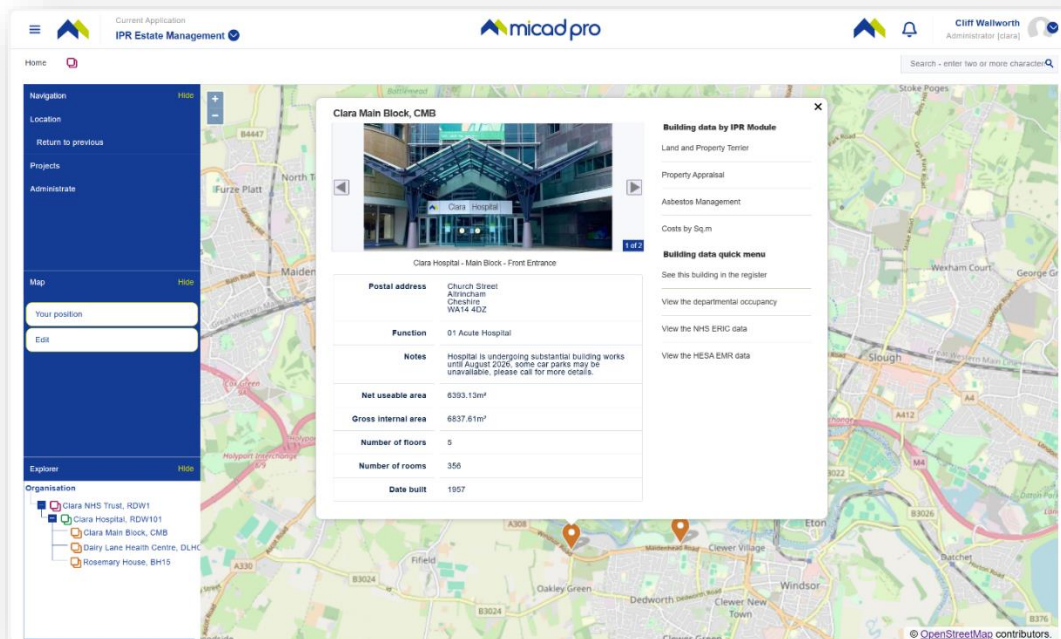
Current Application
IPR Estate Management

micad pro

Cliff Wallworth
Administrator (clara)

Home

Search - enter two or more character

Navigation Hide
Location
Return to previous
Projects
Administrate

Map Hide
Your position
Edit

Explorer Hide
Organisation
Clara NHS Trust, RDW1
Clara Hospital, RDW101
Clara Main Block, CMB
Dairy Lane Health Centre, DLHC
Rosemary House, BH15

Clara Main Block, CMB

Clara Hospital

1 of 2

Clara Hospital - Main Block - Front Entrance

| Postal address | Church Street Altrincham Cheshire WA14 4DZ |
|---|---|
| Function | 01 Acute Hospital |
| Notes | Hospital is undergoing substantial building works until August 2026, some car parks may be unavailable, please call for more details. |
| Net useable area | 6393.13m² |
| Gross internal area | 6837.61m² |
| Number of floors | 5 |
| Number of rooms | 356 |
| Date built | 1957 |

Building data by IPR Module
Land and Property Terrier
Property Appraisal
Asbestos Management
Costs by Sq.m

Building data quick menu
See this building in the register
View the departmental occupancy
View the NHS ERIC data
View the HESA EMR data

B4447
Furze Platt
North T
Maiden
Holyport
A308
Fifield
A330
B3024
Oakley Green
Dedworth
Clewer Village
Clewer New Town
Windsor
Eton
Slough
Wexham Court
George Gr
Stoke Poges
A412
A4
M4
B3026
Datchet
B376

© OpenStreetMap contributors.